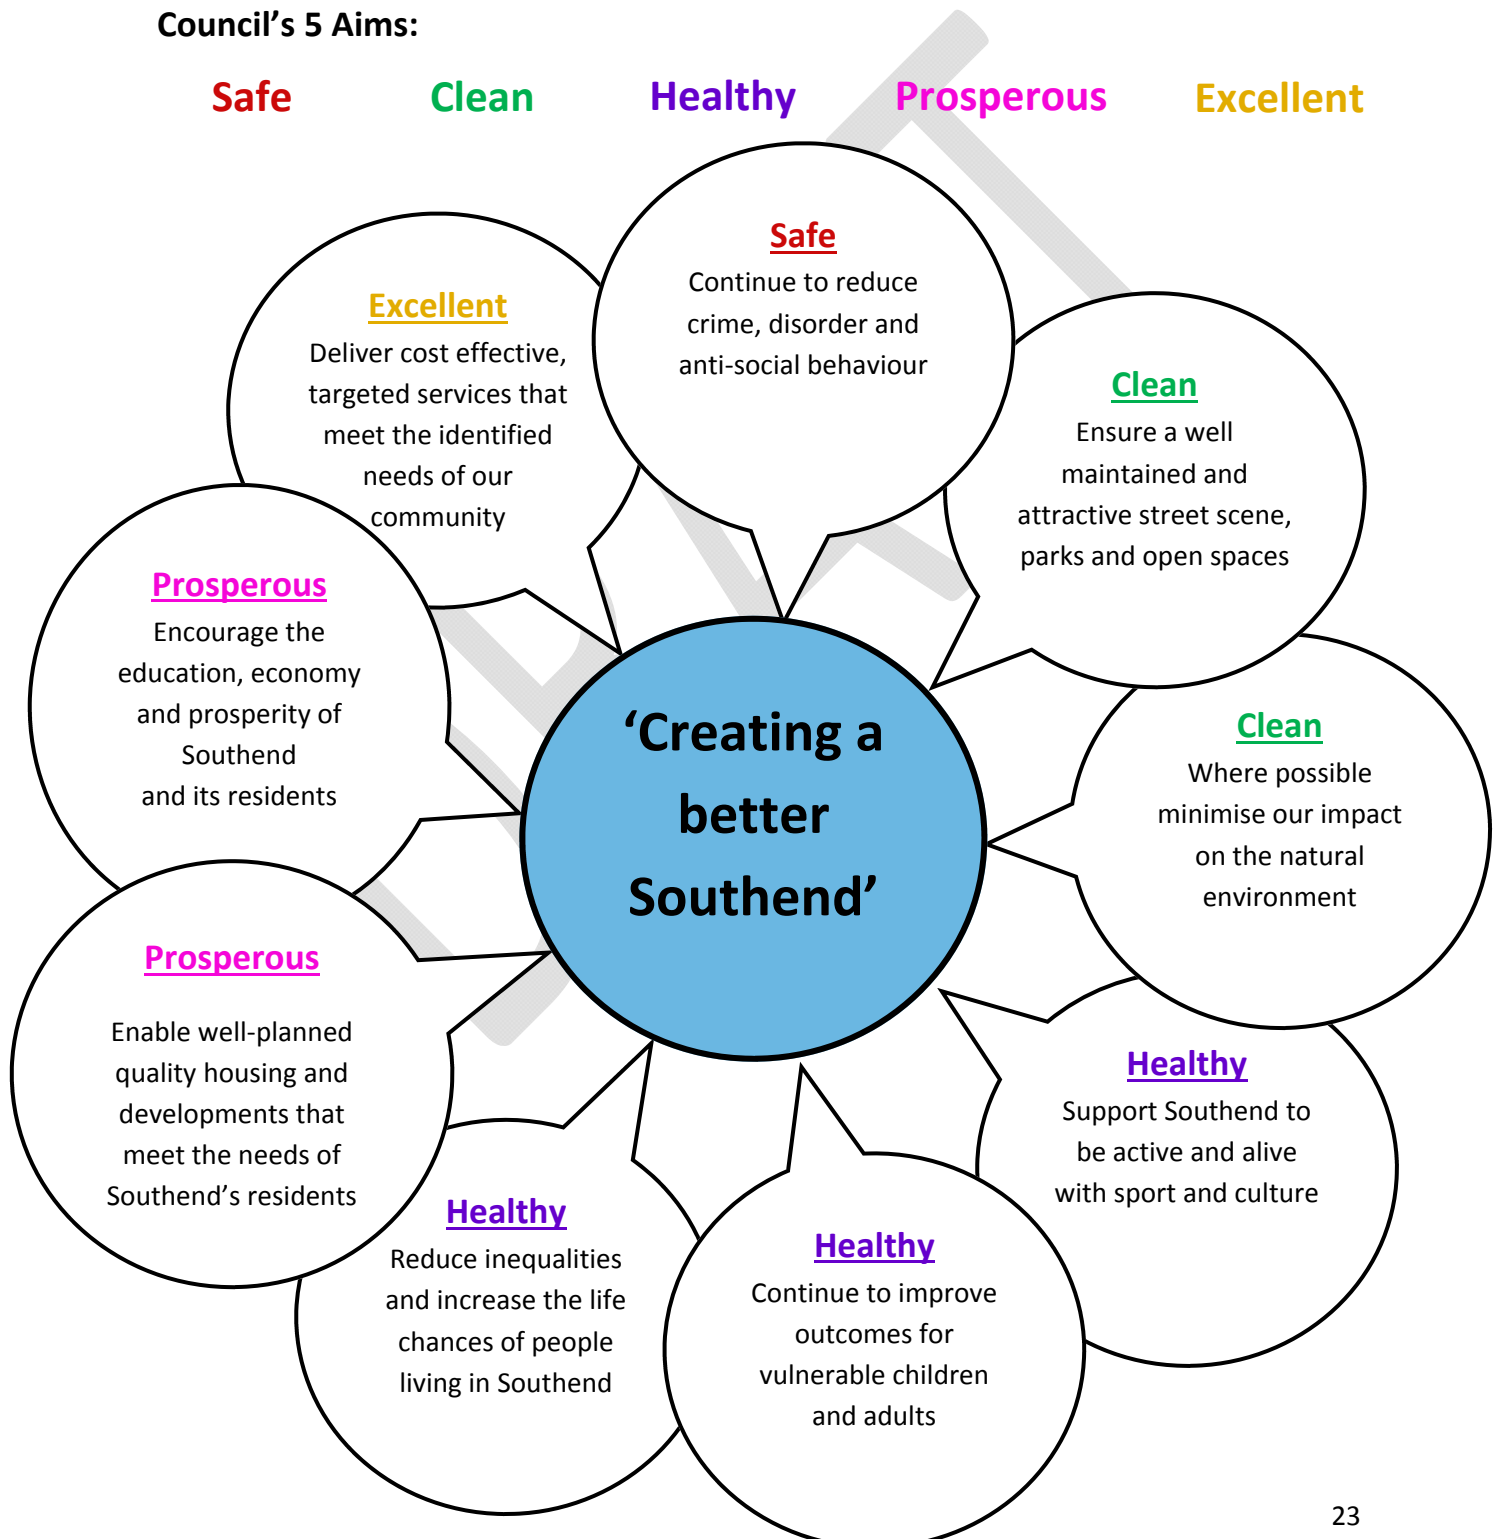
Council’s 5 Aims:

Safe Clean Healthy Prosperous Excellent

Safe
Continue to reduce crime, disorder and anti-social behaviour

Excellent
Deliver cost effective, targeted services that meet the identified needs of our community

Clean
Ensure a well maintained and attractive street scene, parks and open spaces

Prosperous
Encourage the education, economy and prosperity of Southend and its residents

‘Creating a better Southend’

Clean
Where possible minimise our impact on the natural environment

Prosperous
Enable well-planned quality housing and developments that meet the needs of Southend’s residents

Healthy
Support Southend to be active and alive with sport and culture

Healthy
Reduce inequalities and increase the life chances of people living in Southend

Healthy
Continue to improve outcomes for vulnerable children and adults

23